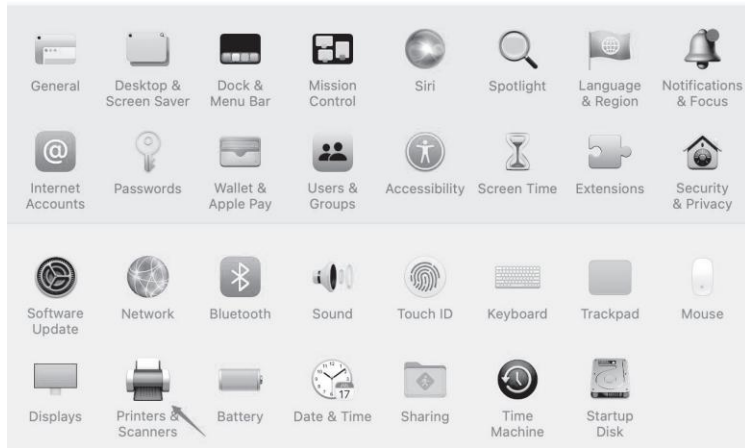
General
Desktop & Screen Saver
Dock & Menu Bar
Mission Control
Siri
Spotlight
Language & Region
Notifications & Focus

Internet Accounts
Passwords
Wallet & Apple Pay
Users & Groups
Accessibility
Screen Time
Extensions
Security & Privacy

Software Update
Network
Bluetooth
Sound
Touch ID
Keyboard
Trackpad
Mouse

Displays
Printers & Scanners
Battery
Date & Time
Sharing
Time Machine
Startup Disk